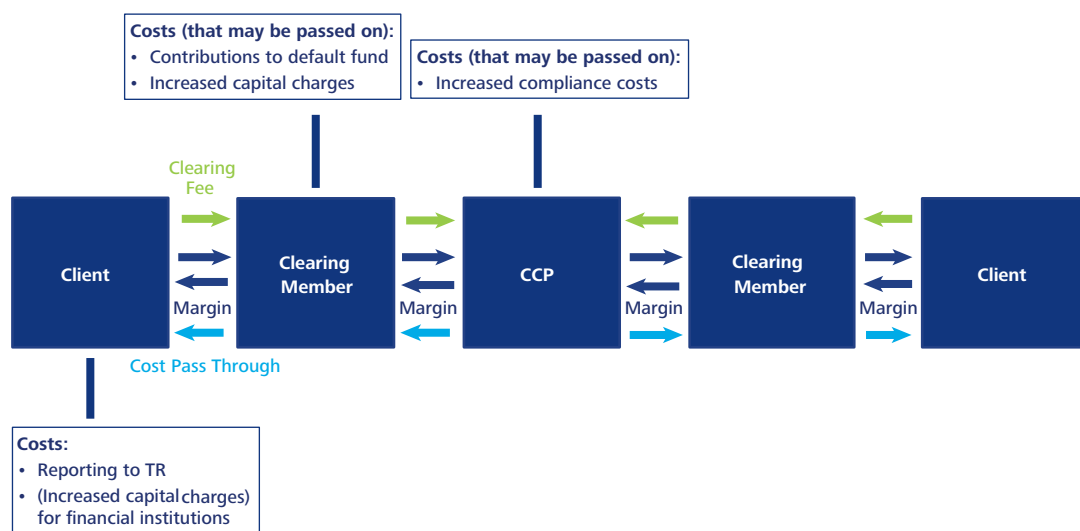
Costs (that may be passed on):
• Contributions to default fund
• Increased capital charges

Costs (that may be passed on):
• Increased compliance costs

Clearing Fee

Client

Clearing Member

CCP

Clearing Member

Client

Margin

Margin

Margin

Margin

Cost Pass Through

Costs:
• Reporting to TR
• (Increased capital charges) for financial institutions